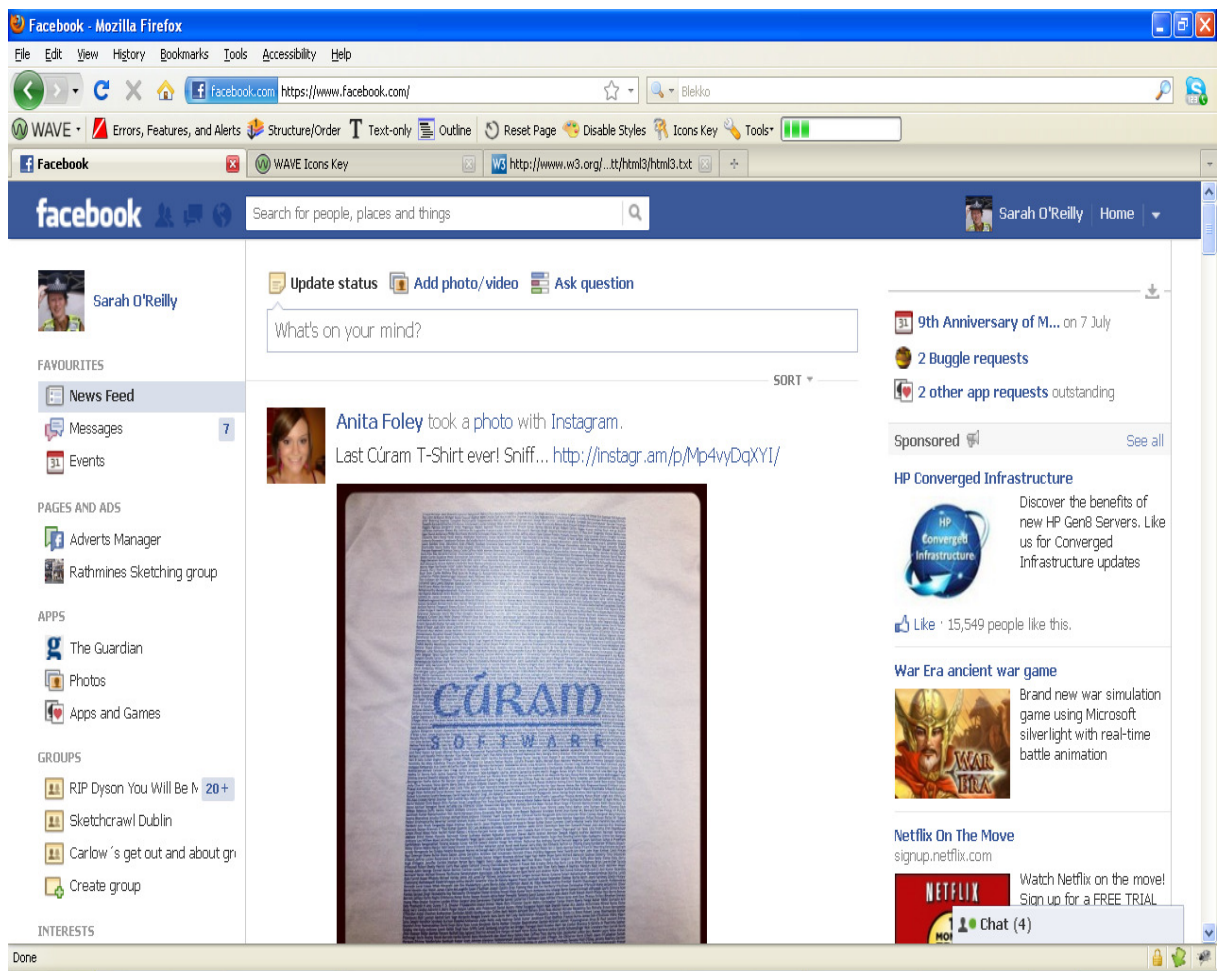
Facebook - Mozilla Firefox

File Edit View History Bookmarks Tools Accessibility Help

facebook.com https://www.facebook.com/

Blekko

WAVE Errors, Features, and Alerts Structure/Order Text-only Outline Reset Page Disable Styles Icons Key Tools

Facebook | WAVE Icons Key | http://www.w3.org/...tt/html3/html3.txt

facebook

Search for people, places and things

Sarah O'Reilly | Home

Sarah O'Reilly

FAVOURITES
News Feed
Messages 7
Events

PAGES AND ADS
Adverts Manager
Rathmines Sketching group

APPS
The Guardian
Photos
Apps and Games

GROUPS
RIP Dyson You Will Be M 20+
Sketchcrawl Dublin
Carlow´s get out and about gr
Create group

INTERESTS

Update status Add photo/video Ask question

What's on your mind?

SORT

Anita Foley took a photo with Instagram.
Last Cúram T-Shirt ever! Sniff... http://instagr.am/p/Mp4vyDqXYI/

CÚRAM
SOFTWARE

31 9th Anniversary of M... on 7 July
2 Buggle requests
2 other app requests outstanding

Sponsored See all

HP Converged Infrastructure
HP Converged Infrastructure
Discover the benefits of new HP Gen8 Servers. Like us for Converged Infrastructure updates

Like · 15,549 people like this.

War Era ancient war game
WAR ERA
Brand new war simulation game using Microsoft silverlight with real-time battle animation

Netflix On The Move
signup.netflix.com
NETFLIX
Watch Netflix on the move! Sign up for a FREE TRIAL

Chat (4)

Done